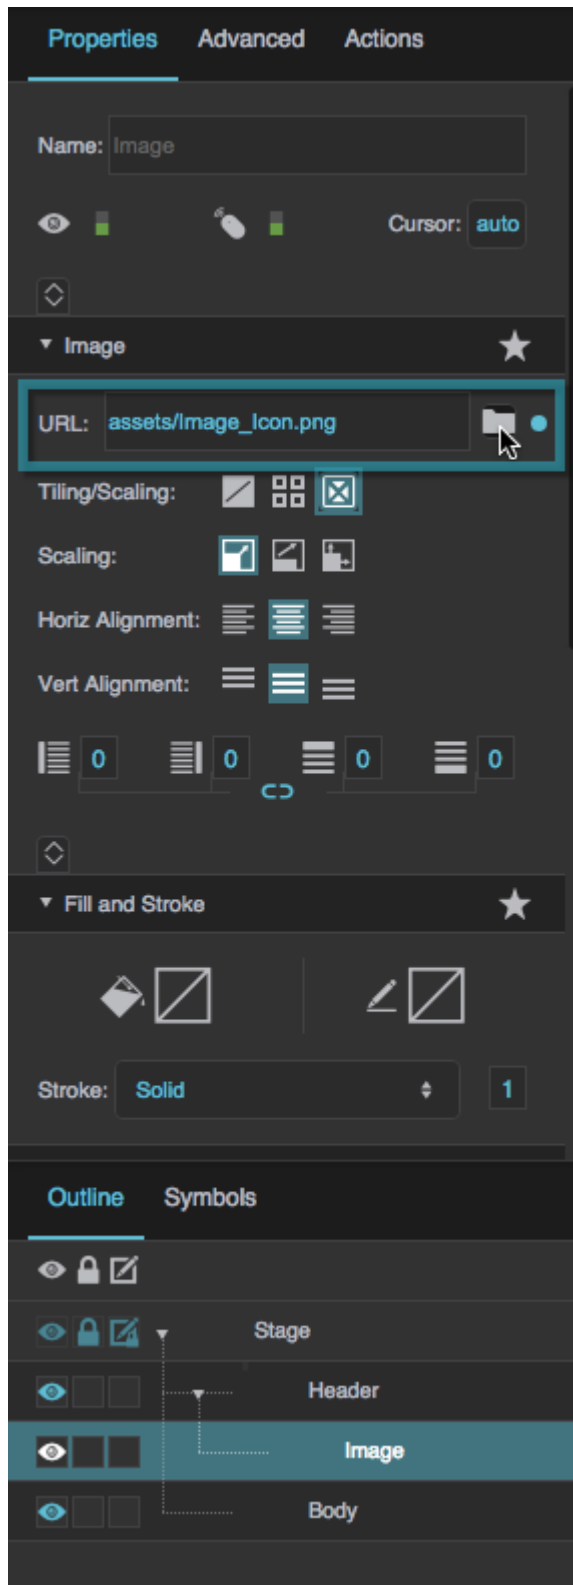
Properties Advanced Actions

Name: Image

Cursor: auto

Image

URL: assets/Image_Icon.png

Tiling/Scaling:

Scaling:

Horiz Alignment:

Vert Alignment:

0 0 0 0

Fill and Stroke

Stroke: Solid 1

Outline Symbols

Stage

Header

Image

Body